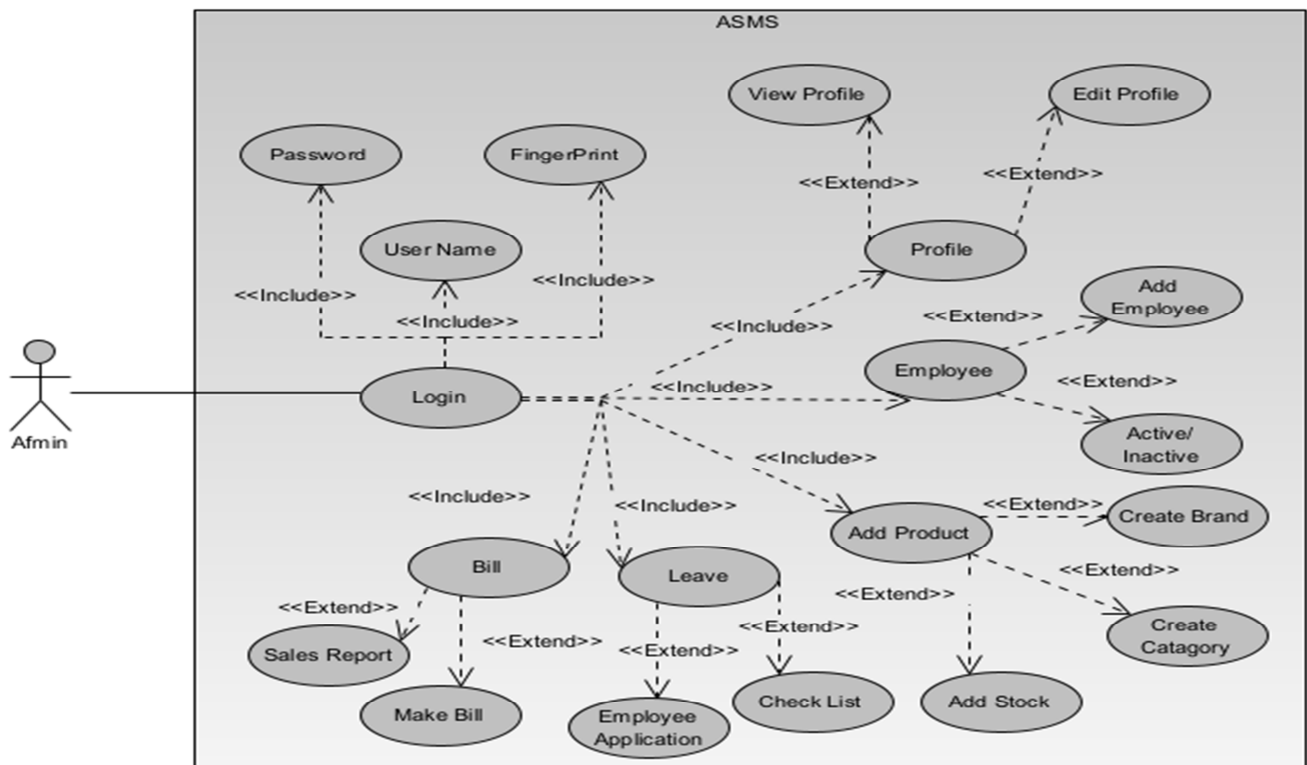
ASMS

View Profile

Edit Profile

Password

FingerPrint

<<Extend>>

<<Extend>>

User Name

Profile

<<Include>>

<<Include>>

<<Include>>

<<Include>>

Add Employee

<<Extend>>

Employee

<<Extend>>

Afmin

Login

<<Include>>

Active/ Inactive

<<Include>>

<<Include>>

<<Include>>

<<Extend>>

Add Product

Create Brand

Bill

Leave

<<Extend>>

<<Extend>>

<<Extend>>

<<Extend>>

<<Extend>>

Create Catagory

Sales Report

<<Extend>>

Make Bill

Employee Application

Check List

Add Stock